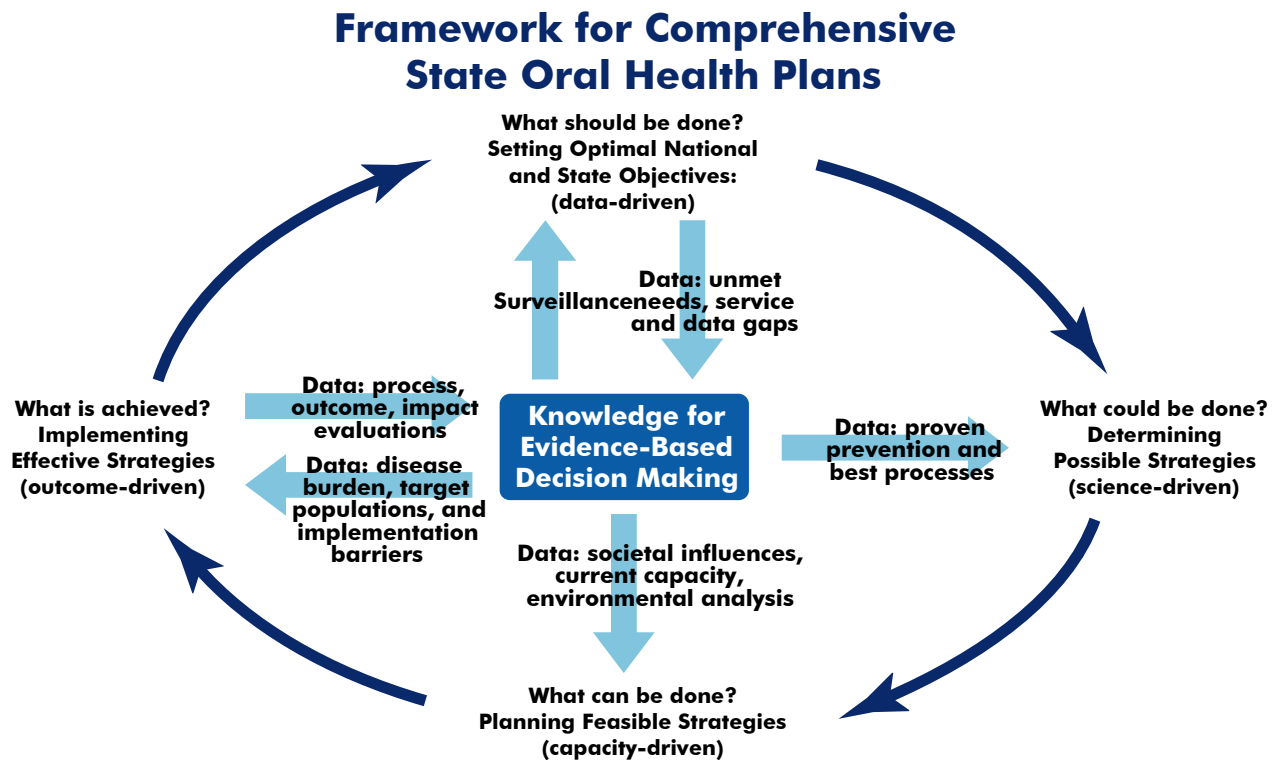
Framework for Comprehensive State Oral Health Plans

What should be done?
Setting Optimal National and State Objectives:
(data-driven)

Surveillance

Data: unmet needs, service and data gaps

What is achieved?
Implementing Effective Strategies
(outcome-driven)

Data: process, outcome, impact evaluations

Data: disease burden, target populations, and implementation barriers

Knowledge for Evidence-Based Decision Making

Data: proven prevention and best processes

What could be done?
Determining Possible Strategies
(science-driven)

Data: societal influences, current capacity, environmental analysis

What can be done?
Planning Feasible Strategies
(capacity-driven)